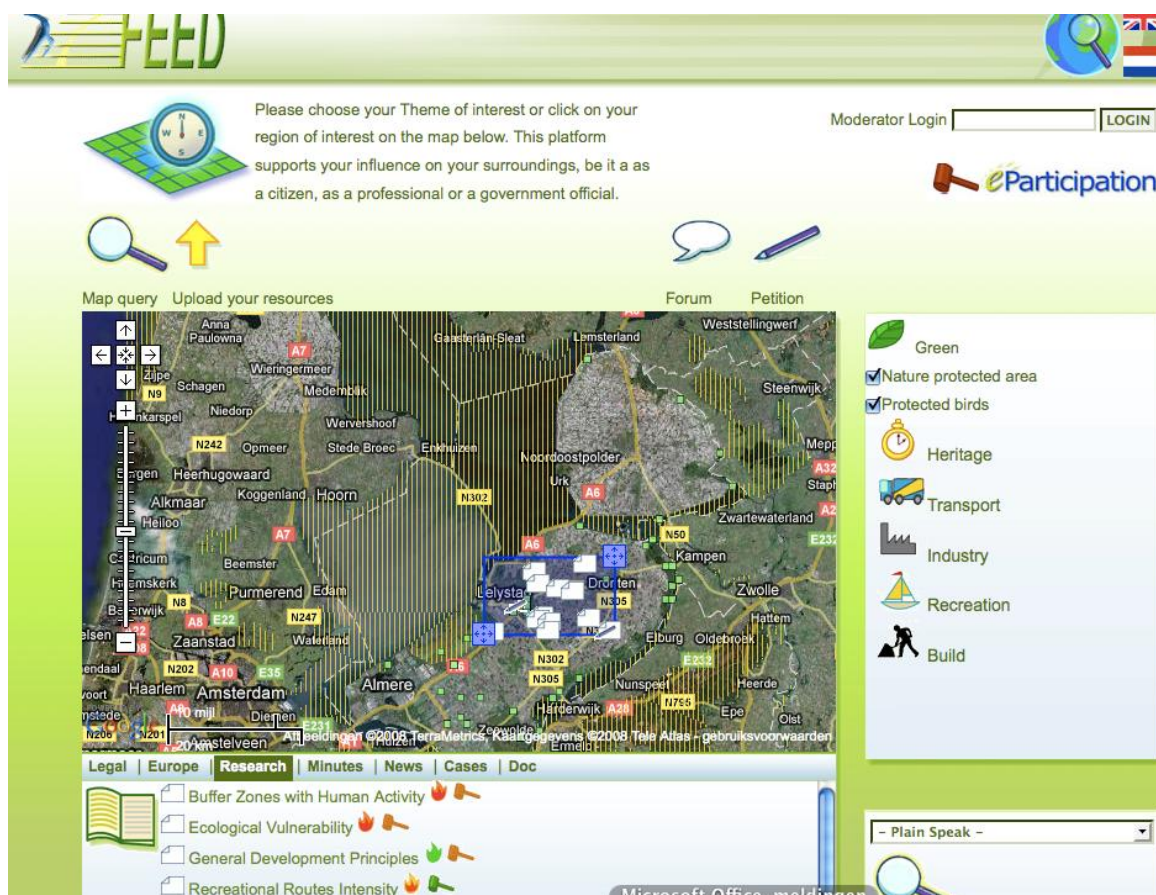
Please choose your Theme of interest or click on your region of interest on the map below. This platform supports your influence on your surroundings, be it a as a citizen, as a professional or a government official.

Moderator Login LOGIN

eParticipation

Map query Upload your resources

Forum Petition

Anna Paulowna
Wieringermeer
Schagen
Medemblik
Niedorp
Wervershoof
Opmeer
Stede Broec
Enkhuizen
Heerhugowaard
Alkmaar
Koggenland
Hoorn
Heiloo
Beemster
Purmerend
Edam
Zaanstad
Waterland
Haarlem
Amsterdam
Almere
Diemen
Amstelveen
Gaasterlân-Sleat
Lemsterland
Weststellingwerf
Noordoostpolder
Urk
Steenwijk
Zwartewaterland
Kampen
Lelystad
Dronten
Zwolle
Hattem
Elburg
Oldebroek
Nunspeet
Heerde
Harderwijk
Epe
Olst
Ermelo
Huizen
N9
N242
N302
A7
A6
N50
N8
A8
E22
N247
N202
A10
E35
N305
N302
N305
N795
A28
E232
E231
A32
20 mijl
20 km
Afbeeldingen ©2008 TerraMetrics, Kaartgegevens ©2008 Tele Atlas - gebruiksvoorwaarden

Green
Nature protected area
Protected birds
Heritage
Transport
Industry
Recreation
Build

Legal | Europe | Research | Minutes | News | Cases | Doc

Buffer Zones with Human Activity
Ecological Vulnerability
General Development Principles
Recreational Routes Intensity

- Plain Speak -

Microsoft Office meldingen